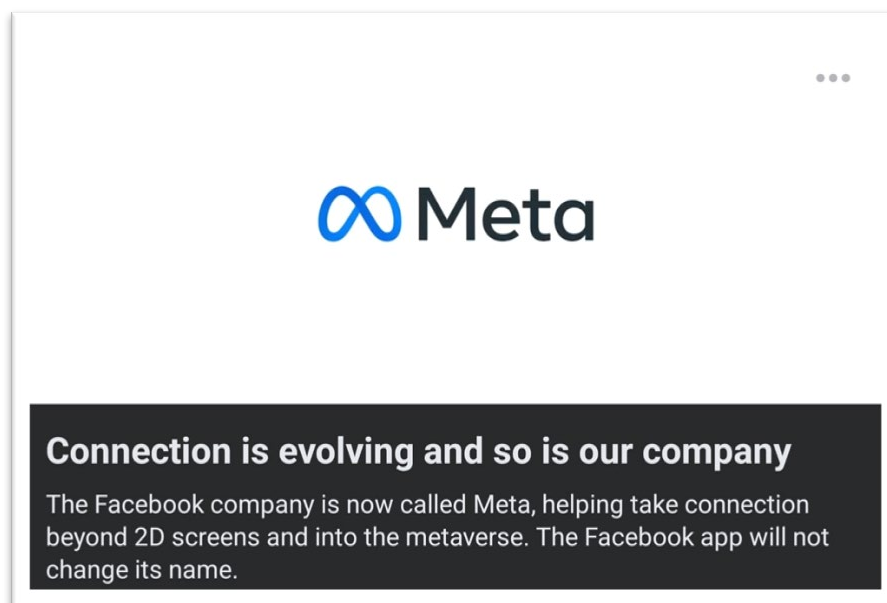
Meta

Connection is evolving and so is our company

The Facebook company is now called Meta, helping take connection beyond 2D screens and into the metaverse. The Facebook app will not change its name.